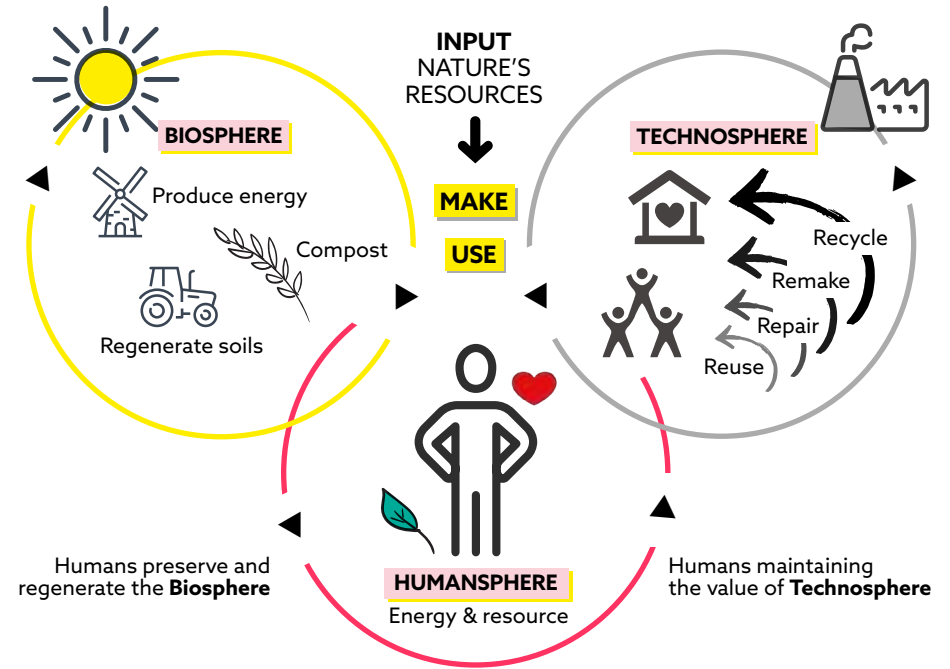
INPUT
NATURE'S
RESOURCES

MAKE

USE

BIOSPHERE

Produce energy

Compost

Regenerate soils

TECHNOSPHERE

Recycle

Remake

Repair

Reuse

HUMANSPHERE

Energy & resource

Humans preserve and regenerate the **Biosphere**

Humans maintaining the value of **Technosphere**